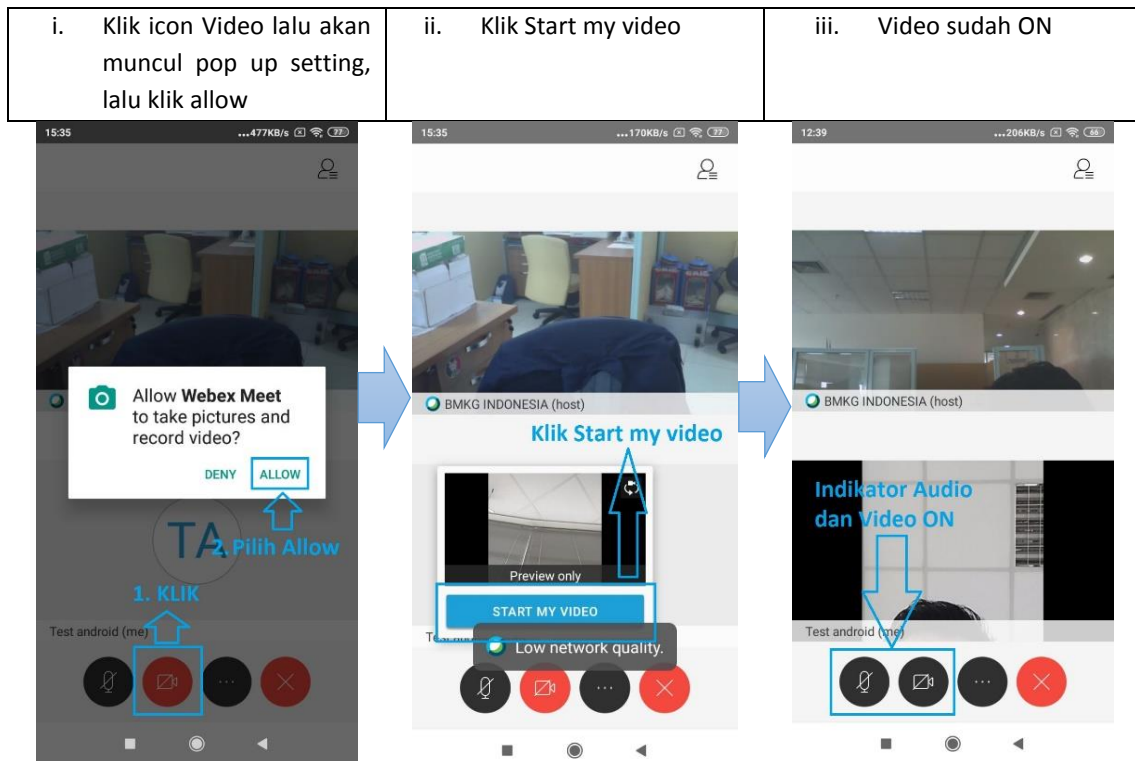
| i. Klik icon Video lalu akan muncul pop up setting, lalu klik allow | ii. Klik Start my video | iii. Video sudah ON |
|---|---|---|

15:35 ...477KB/s 77

Allow **Webex Meet** to take pictures and record video?

DENY ALLOW

TA

2. Pilih Allow

1. KLIK

Test android (me)

15:35 ...170KB/s 77

BMKG INDONESIA (host)

Klik Start my video

Preview only

START MY VIDEO

Test

Low network quality.

12:39 ...206KB/s 66

BMKG INDONESIA (host)

Indikator Audio dan Video ON

Test android (me)